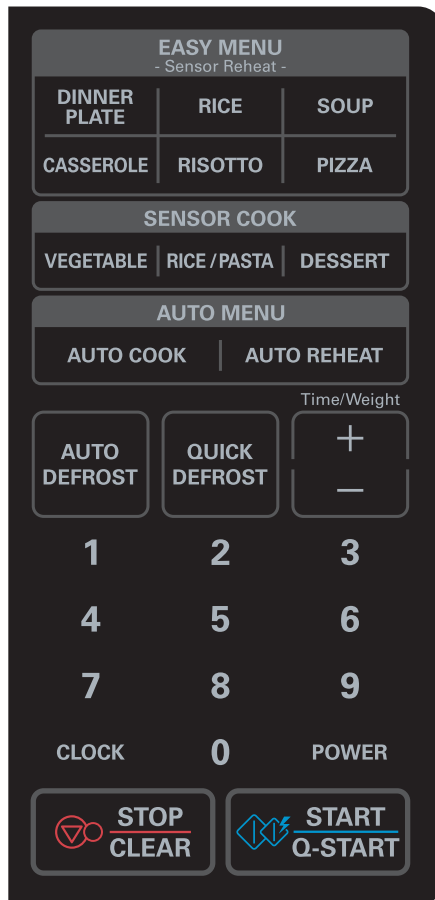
EASY MENU
- Sensor Reheat -

DINNER PLATE
RICE
SOUP
CASSEROLE
RISOTTO
PIZZA

SENSOR COOK
VEGETABLE
RICE / PASTA
DESSERT

AUTO MENU
AUTO COOK
AUTO REHEAT

Time/Weight
AUTO DEFROST
QUICK DEFROST
+
—

1
2
3
4
5
6
7
8
9
CLOCK
0
POWER

STOP
CLEAR
START
Q-START